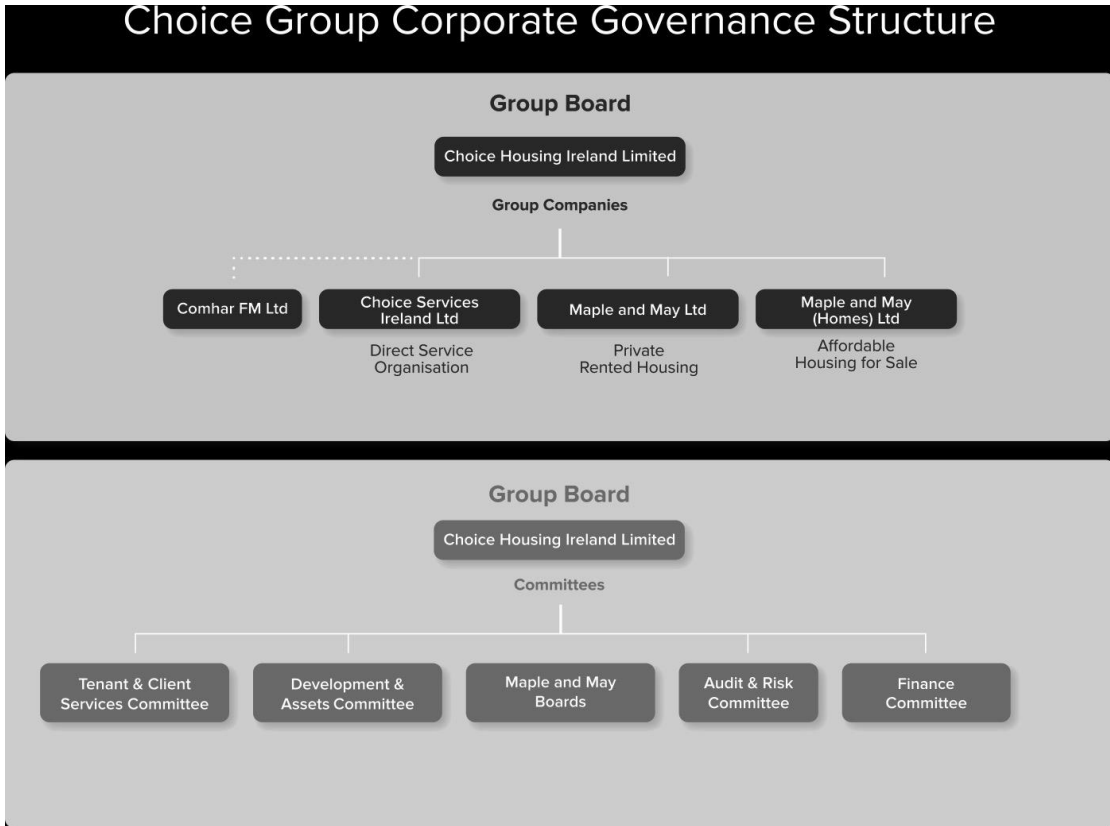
Choice Group Corporate Governance Structure

Group Board

Choice Housing Ireland Limited

Group Companies

Comhar FM Ltd

Choice Services Ireland Ltd

Direct Service Organisation

Maple and May Ltd

Private Rented Housing

Maple and May (Homes) Ltd

Affordable Housing for Sale

Group Board

Choice Housing Ireland Limited

Committees

Tenant & Client Services Committee

Development & Assets Committee

Maple and May Boards

Audit & Risk Committee

Finance Committee